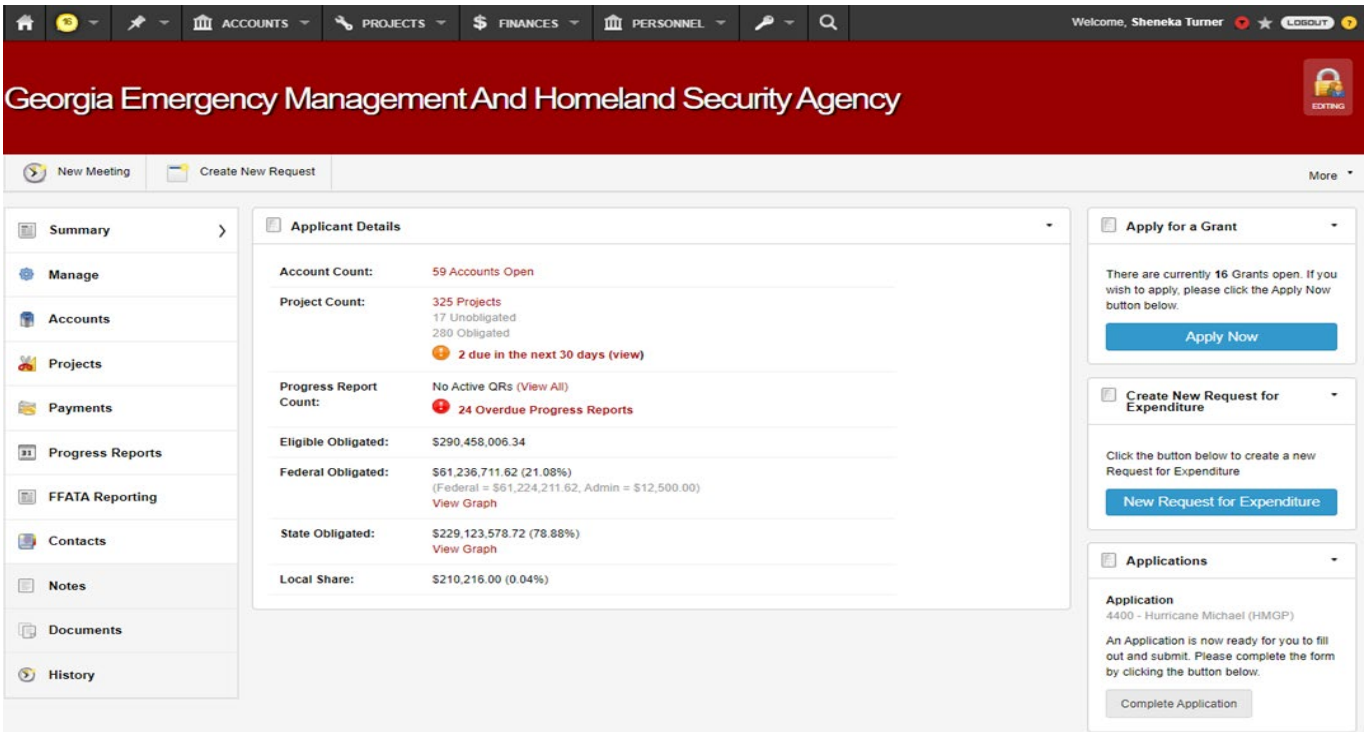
16 ACCOUNTS PROJECTS FINANCES PERSONNEL

Welcome, Sheneka Turner LOGOUT

Georgia Emergency Management And Homeland Security Agency

EDITING

New Meeting Create New Request More

Summary
Manage
Accounts
Projects
Payments
Progress Reports
FFATA Reporting
Contacts
Notes
Documents
History

Applicant Details

| | |
|---|---|
| Account Count: | 59 Accounts Open |
| Project Count: | 325 Projects<br>17 Unobligated<br>280 Obligated<br>2 due in the next 30 days (view) |
| Progress Report Count: | No Active QRs (View All)<br>24 Overdue Progress Reports |
| Eligible Obligated: | \$290,458,006.34 |
| Federal Obligated: | \$61,236,711.62 (21.08%)<br>(Federal = \$61,224,211.62, Admin = \$12,500.00)<br>View Graph |
| State Obligated: | \$229,123,578.72 (78.88%)<br>View Graph |
| Local Share: | \$210,216.00 (0.04%) |

Apply for a Grant

There are currently 16 Grants open. If you wish to apply, please click the Apply Now button below.

Apply Now

Create New Request for Expenditure

Click the button below to create a new Request for Expenditure

New Request for Expenditure

Applications

Application
4400 - Hurricane Michael (HMGP)

An Application is now ready for you to fill out and submit. Please complete the form by clicking the button below.

Complete Application